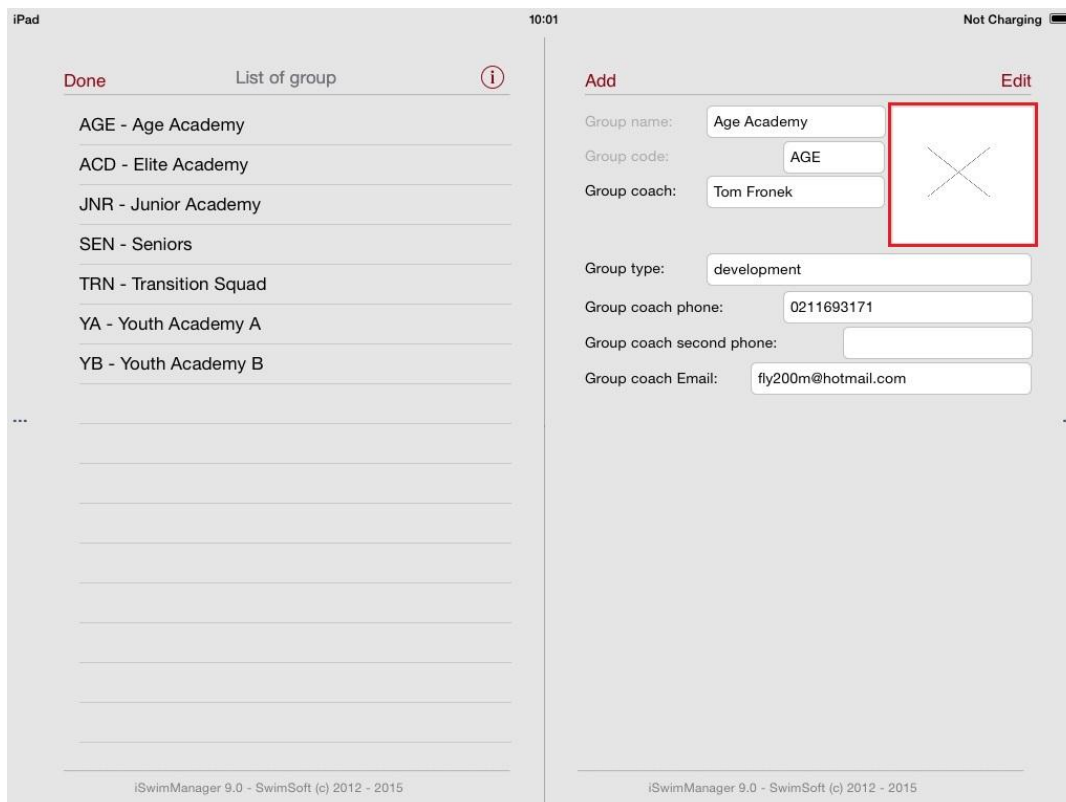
iPad
10:01
Not Charging

Done
List of group
i

AGE - Age Academy
ACD - Elite Academy
JNR - Junior Academy
SEN - Seniors
TRN - Transition Squad
YA - Youth Academy A
YB - Youth Academy B

iSwimManager 9.0 - SwimSoft (c) 2012 - 2015

Add
Edit

Group name: Age Academy
Group code: AGE
Group coach: Tom Fronek

Group type: development
Group coach phone: 0211693171
Group coach second phone:
Group coach Email: fly200m@hotmail.com

iSwimManager 9.0 - SwimSoft (c) 2012 - 2015